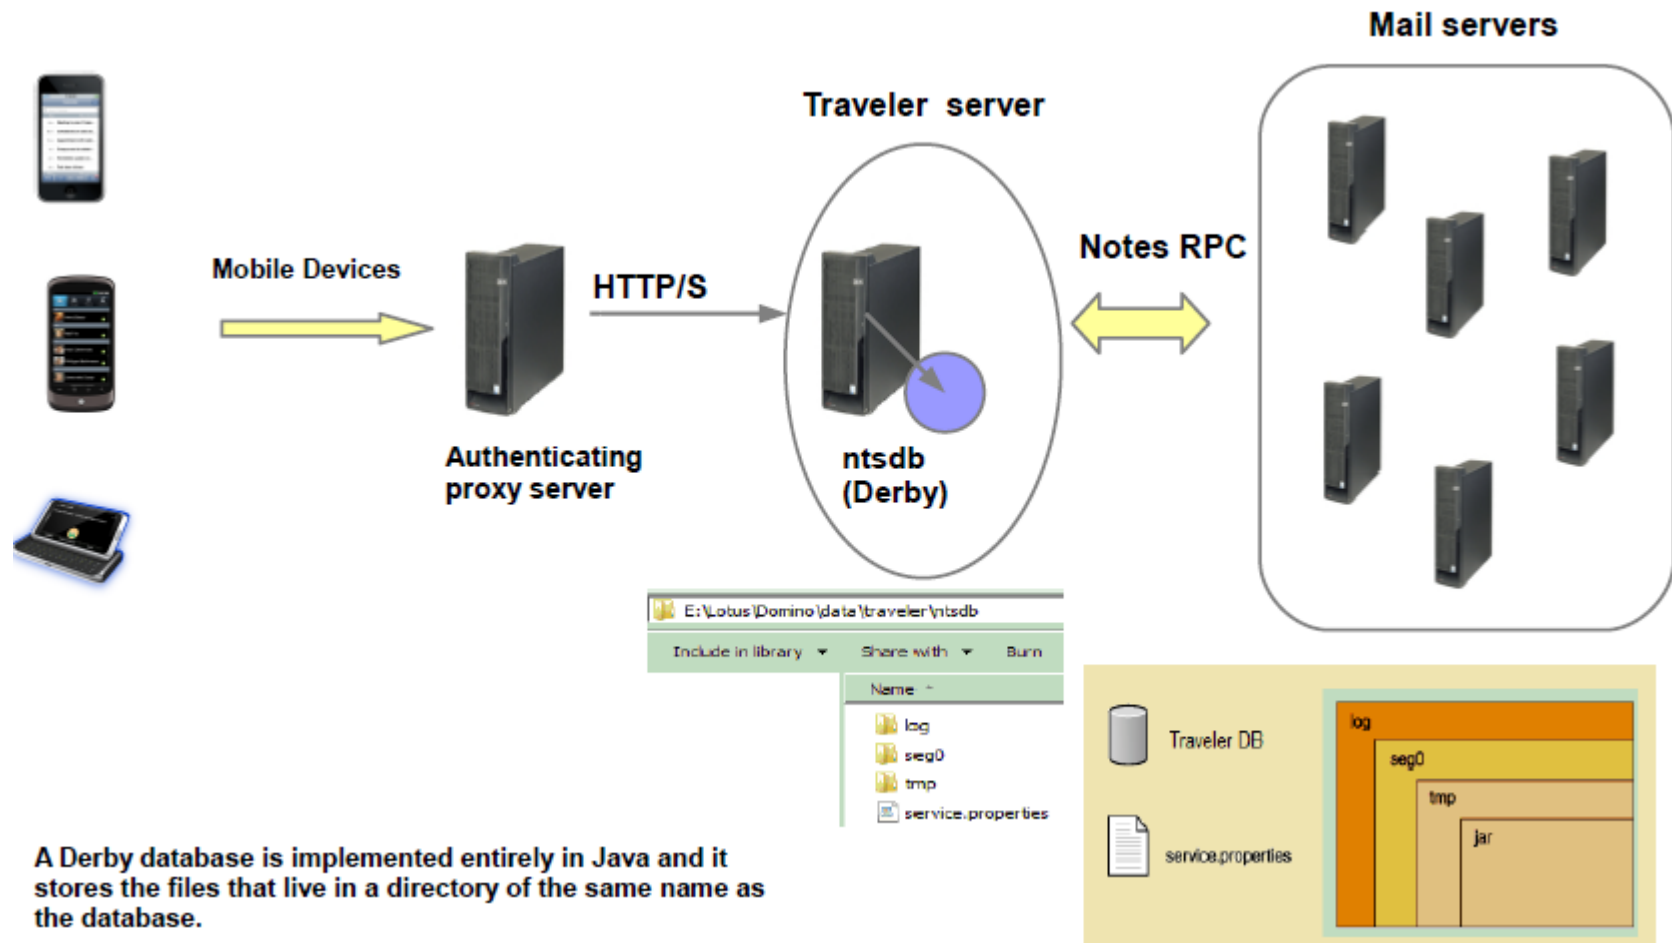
Mail servers

Traveler server

Mobile Devices

HTTP/S

Notes RPC

Authenticating proxy server

ntsdb (Derby)

E:\Lotus\Domino\data\traveler\ntsdb

Include in library ▾ Share with ▾ Burn

Name ^

log

seg0

tmp

service.properties

Traveler DB

service.properties

log

seg0

tmp

jar

A Derby database is implemented entirely in Java and it stores the files that live in a directory of the same name as the database.